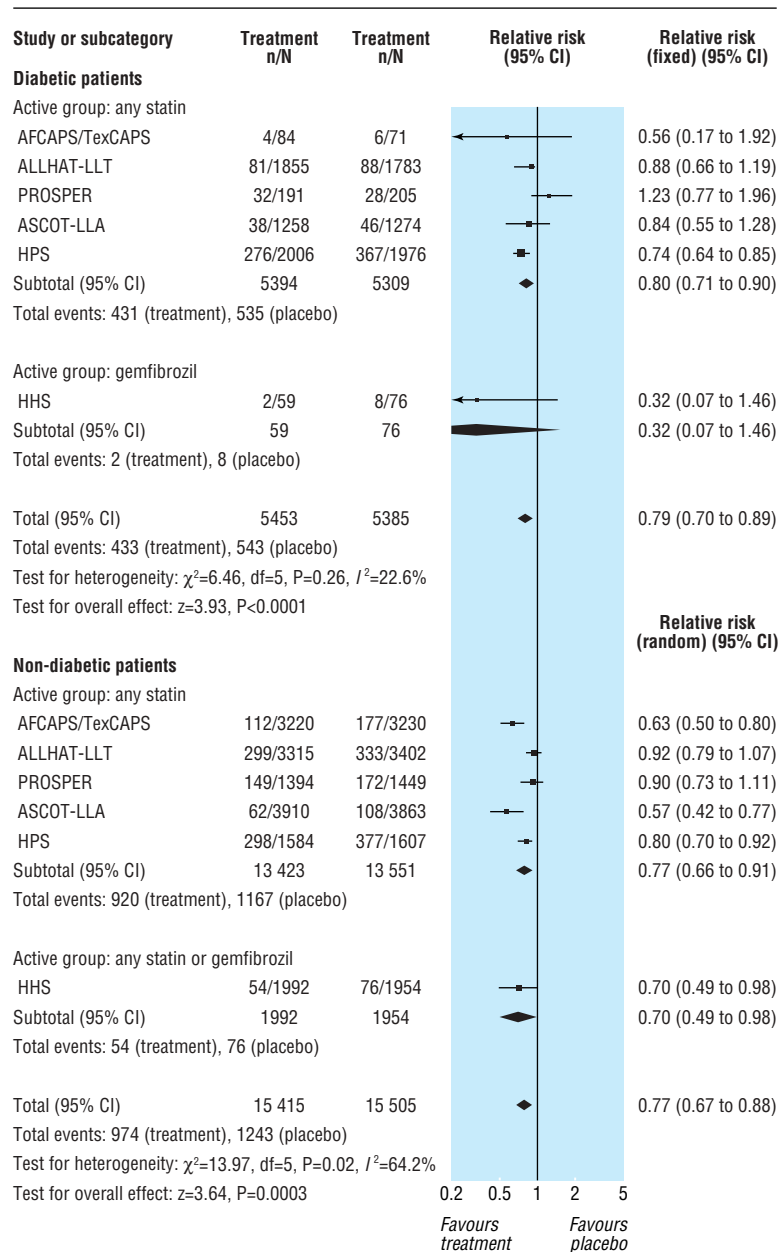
| Study or subcategory | Treatment n/N | Treatment n/N | Relative risk (95% CI) | Relative risk (fixed) (95% CI) |
|---|---|---|---|---|
| **Diabetic patients** | | | | |
| Active group: any statin | | | | |
| AFCAPS/TexCAPS | 4/84 | 6/71 | | 0.56 (0.17 to 1.92) |
| ALLHAT-LLT | 81/1855 | 88/1783 | | 0.88 (0.66 to 1.19) |
| PROSPER | 32/191 | 28/205 | | 1.23 (0.77 to 1.96) |
| ASCOT-LLA | 38/1258 | 46/1274 | | 0.84 (0.55 to 1.28) |
| HPS | 276/2006 | 367/1976 | | 0.74 (0.64 to 0.85) |
| Subtotal (95% CI) | 5394 | 5309 | | 0.80 (0.71 to 0.90) |
| Total events: 431 (treatment), 535 (placebo) | | | | |
| Active group: gemfibrozil | | | | |
| HHS | 2/59 | 8/76 | | 0.32 (0.07 to 1.46) |
| Subtotal (95% CI) | 59 | 76 | | 0.32 (0.07 to 1.46) |
| Total events: 2 (treatment), 8 (placebo) | | | | |
| Total (95% CI) | 5453 | 5385 | | 0.79 (0.70 to 0.89) |
| Total events: 433 (treatment), 543 (placebo) | | | | |
| Test for heterogeneity: $\chi^2$=6.46, df=5, P=0.26, $I^2$=22.6% | | | | |
| Test for overall effect: z=3.93, P<0.0001 | | | | **Relative risk (random) (95% CI)** |
| **Non-diabetic patients** | | | | |
| Active group: any statin | | | | |
| AFCAPS/TexCAPS | 112/3220 | 177/3230 | | 0.63 (0.50 to 0.80) |
| ALLHAT-LLT | 299/3315 | 333/3402 | | 0.92 (0.79 to 1.07) |
| PROSPER | 149/1394 | 172/1449 | | 0.90 (0.73 to 1.11) |
| ASCOT-LLA | 62/3910 | 108/3863 | | 0.57 (0.42 to 0.77) |
| HPS | 298/1584 | 377/1607 | | 0.80 (0.70 to 0.92) |
| Subtotal (95% CI) | 13 423 | 13 551 | | 0.77 (0.66 to 0.91) |
| Total events: 920 (treatment), 1167 (placebo) | | | | |
| Active group: any statin or gemfibrozil | | | | |
| HHS | 54/1992 | 76/1954 | | 0.70 (0.49 to 0.98) |
| Subtotal (95% CI) | 1992 | 1954 | | 0.70 (0.49 to 0.98) |
| Total events: 54 (treatment), 76 (placebo) | | | | |
| Total (95% CI) | 15 415 | 15 505 | | 0.77 (0.67 to 0.88) |
| Total events: 974 (treatment), 1243 (placebo) | | | | |
| Test for heterogeneity: $\chi^2$=13.97, df=5, P=0.02, $I^2$=64.2% | | | | |
| Test for overall effect: z=3.64, P=0.0003 | | | 0.2 0.5 1 2 5 | |

Favours treatment Favours placebo